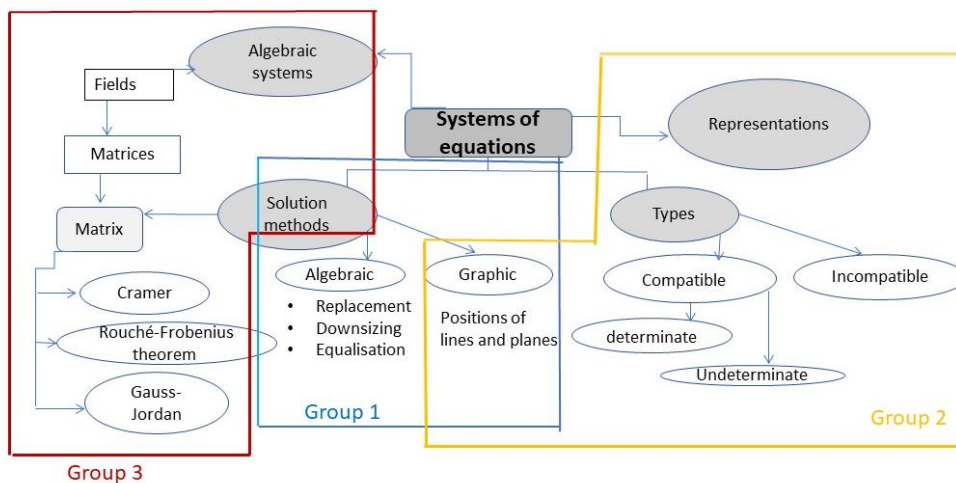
Algebraic systems

Fields

Matrices

Matrix

Cramer

Rouché-Frobenius theorem

Gauss-Jordan

Systems of equations

Representations

Solution methods

Types

Algebraic

• Replacement
• Downsizing
• Equalisation

Graphic

Positions of lines and planes

Compatible

Incompatible

determinate

Undeterminate

Group 1

Group 2

Group 3